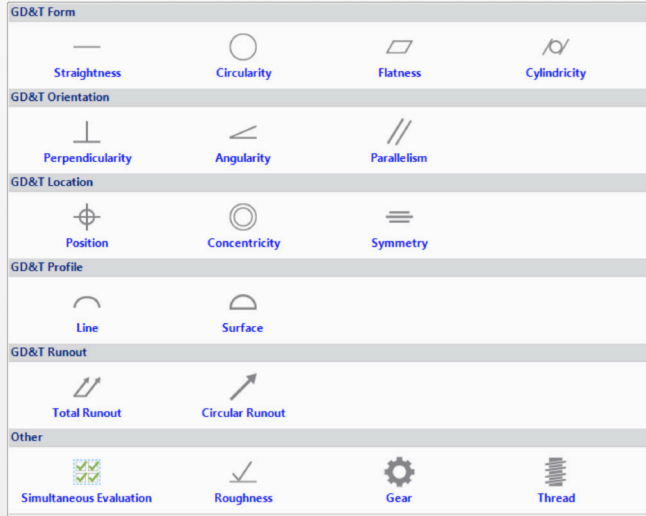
GD&T Form

Straightness
Circularity
Flatness
Cylindricity

GD&T Orientation

Perpendicularity
Angularity
Parallelism

GD&T Location

Position
Concentricity
Symmetry

GD&T Profile

Line
Surface

GD&T Runout

Total Runout
Circular Runout

Other

Simultaneous Evaluation
Roughness
Gear
Thread